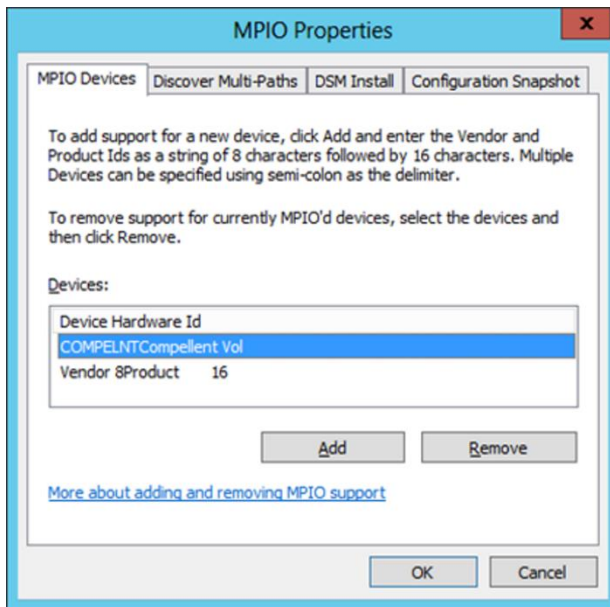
MPIO Properties

x

MPIO Devices | Discover Multi-Paths | DSM Install | Configuration Snapshot

To add support for a new device, click Add and enter the Vendor and Product Ids as a string of 8 characters followed by 16 characters. Multiple Devices can be specified using semi-colon as the delimiter.

To remove support for currently MPIO'd devices, select the devices and then click Remove.

Devices:

Device Hardware Id
COMPELNTCompellent Vol
Vendor 8Product 16

Add

Remove

More about adding and removing MPIO support

OK

Cancel